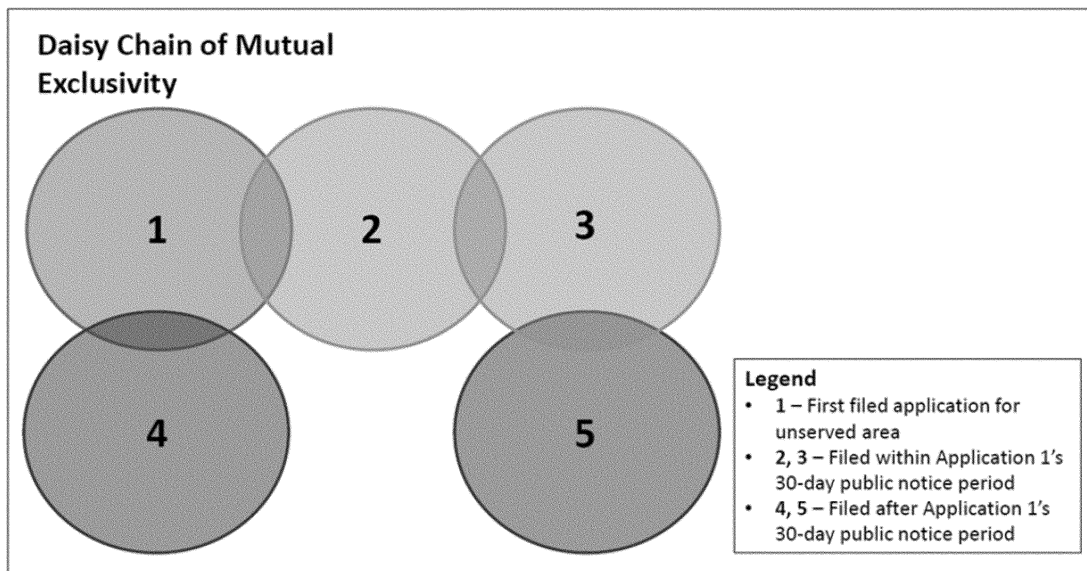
Daisy Chain of Mutual Exclusivity

1

2

3

4

5

Legend
- 1 – First filed application for unserved area
- 2, 3 – Filed within Application 1's 30-day public notice period
- 4, 5 – Filed after Application 1's 30-day public notice period